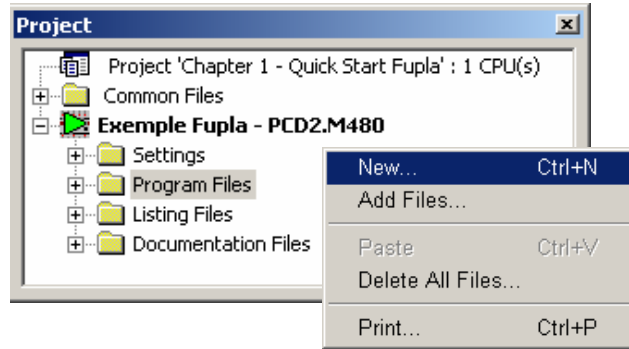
Project

Project 'Chapter 1 - Quick Start Fupla' : 1 CPU(s)
Common Files
Exemple Fupla - PCD2.M480
Settings
Program Files
Listing Files
Documentation Files

New... Ctrl+N
Add Files...
Paste Ctrl+V
Delete All Files...
Print... Ctrl+P